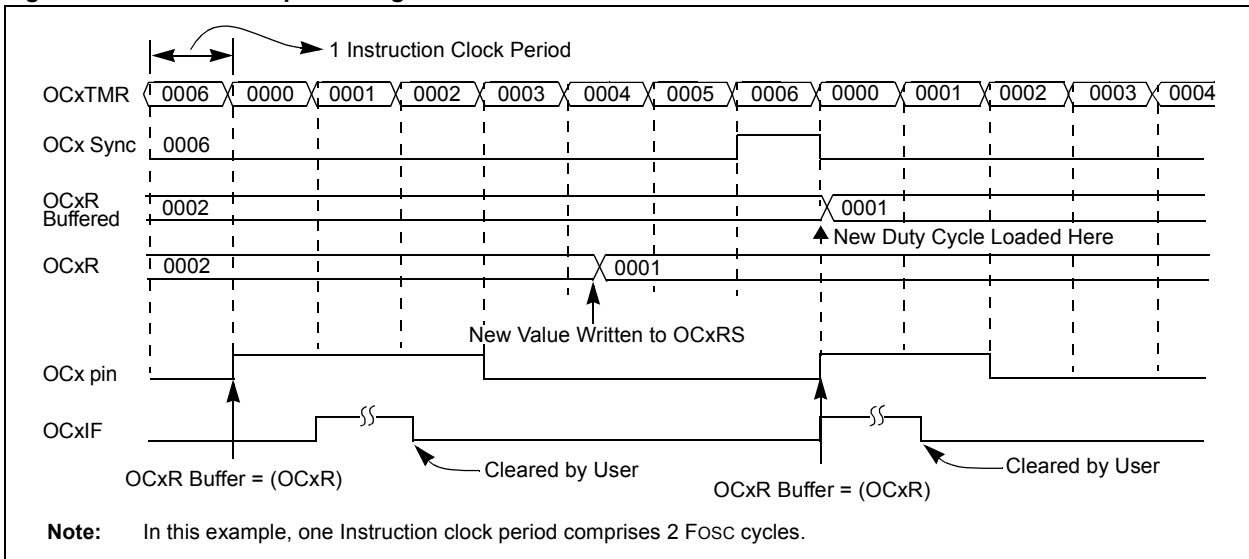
1 Instruction Clock Period

OCxTMR 0006 0000 0001 0002 0003 0004 0005 0006 0000 0001 0002 0003 0004

OCx Sync 0006

OCxR Buffered 0002 0001

New Duty Cycle Loaded Here

OCxR 0002 0001

New Value Written to OCxRS

OCx pin

OCxIF

OCxR Buffer = (OCxR)

Cleared by User

OCxR Buffer = (OCxR)

Cleared by User

Note: In this example, one Instruction clock period comprises 2 FOSC cycles.